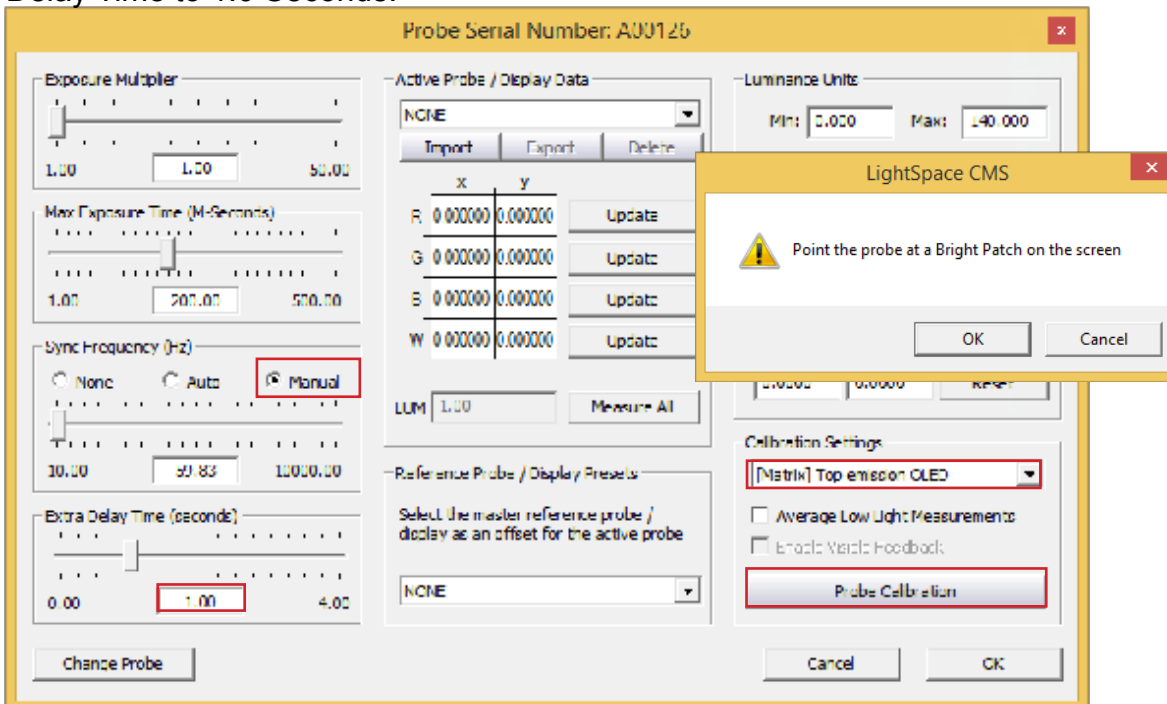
Delay Time to 1.0 Seconds.

Probe Serial Number: A00125

Exposure Multiplier
1.00 1.00 50.00

Max Exposure Time (M-Seconds)
1.00 200.00 500.00

Sync Frequency (Hz)
None Auto Manual
10.00 59.83 10000.00

Extra Delay Time (seconds)
0.00 1.00 4.00

Change Probe

Active Probe / Display Data
NONE
Import Export Delete

|   | x | y |   |
|---|---|---|---|
| R | 0.000000 | 0.000000 | Update |
| G | 0.000000 | 0.000000 | Update |
| B | 0.000000 | 0.000000 | Update |
| W | 0.000000 | 0.000000 | Update |

LUM 1.00 Measure All

Reference Probe / Display Presets
Select the master reference probe / display as an offset for the active probe
NONE

Luminance Units
Min: 0.050 Max: 140.000

LightSpace CMS
Point the probe at a Bright Patch on the screen
OK Cancel

Calibration Settings
[Matrix] Top emission OLED
Average Low Light Measurements
Enable Visible Feedback
Probe Calibration

Cancel OK